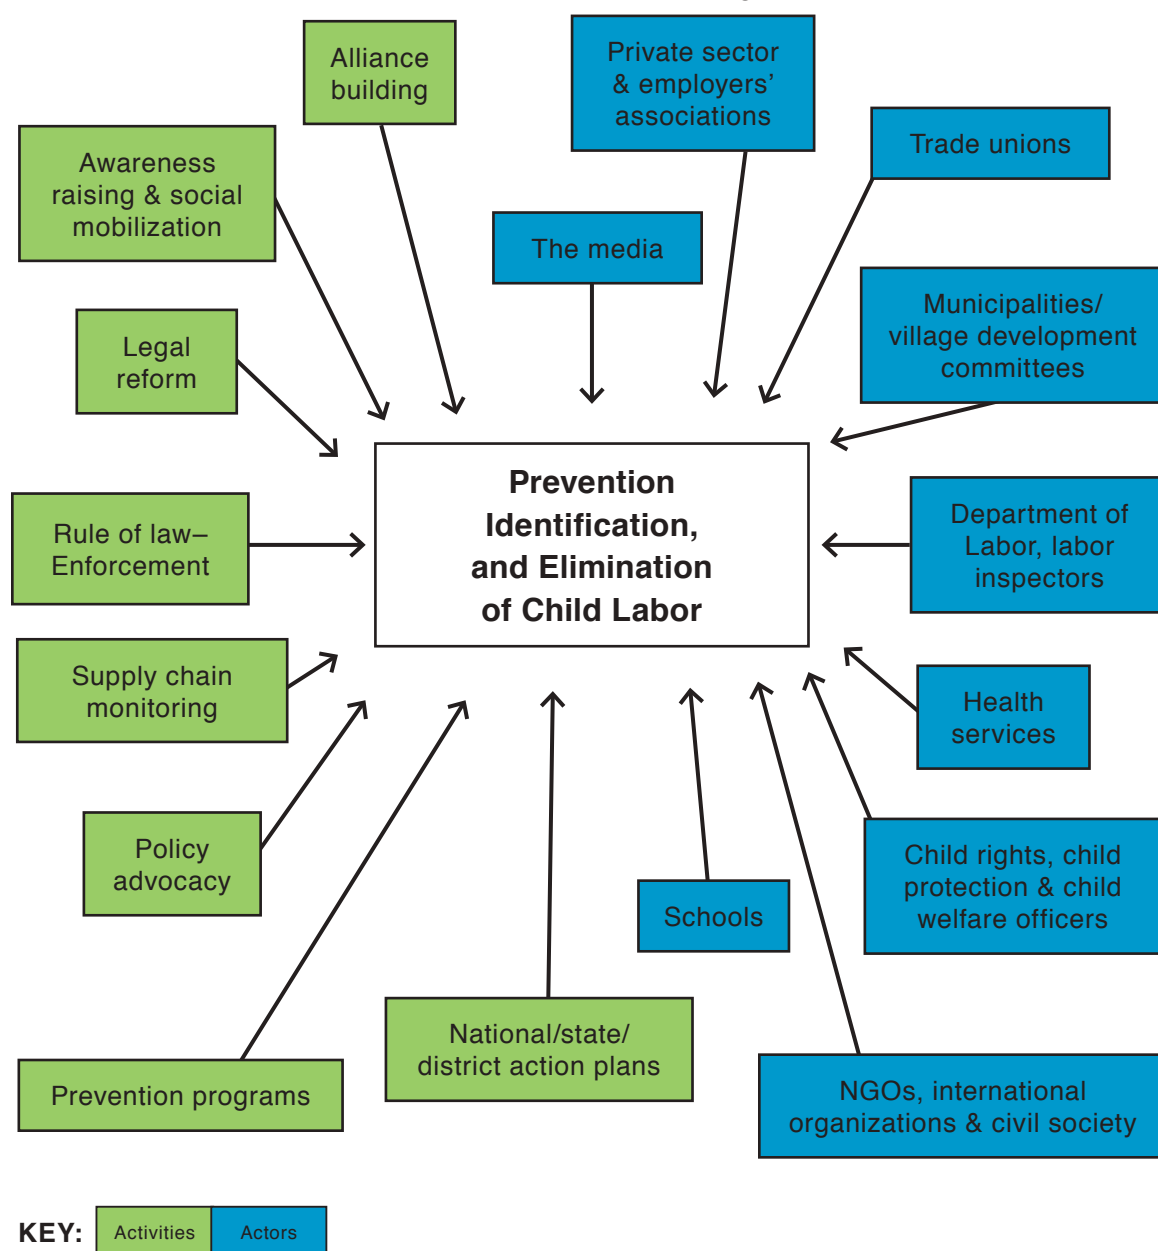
Alliance building

Private sector & employers' associations

Awareness raising & social mobilization

Trade unions

The media

Municipalities/ village development committees

Legal reform

Prevention Identification, and Elimination of Child Labor

Rule of law–Enforcement

Department of Labor, labor inspectors

Supply chain monitoring

Health services

Policy advocacy

Child rights, child protection & child welfare officers

Schools

Prevention programs

National/state/ district action plans

NGOs, international organizations & civil society

KEY: Activities Actors